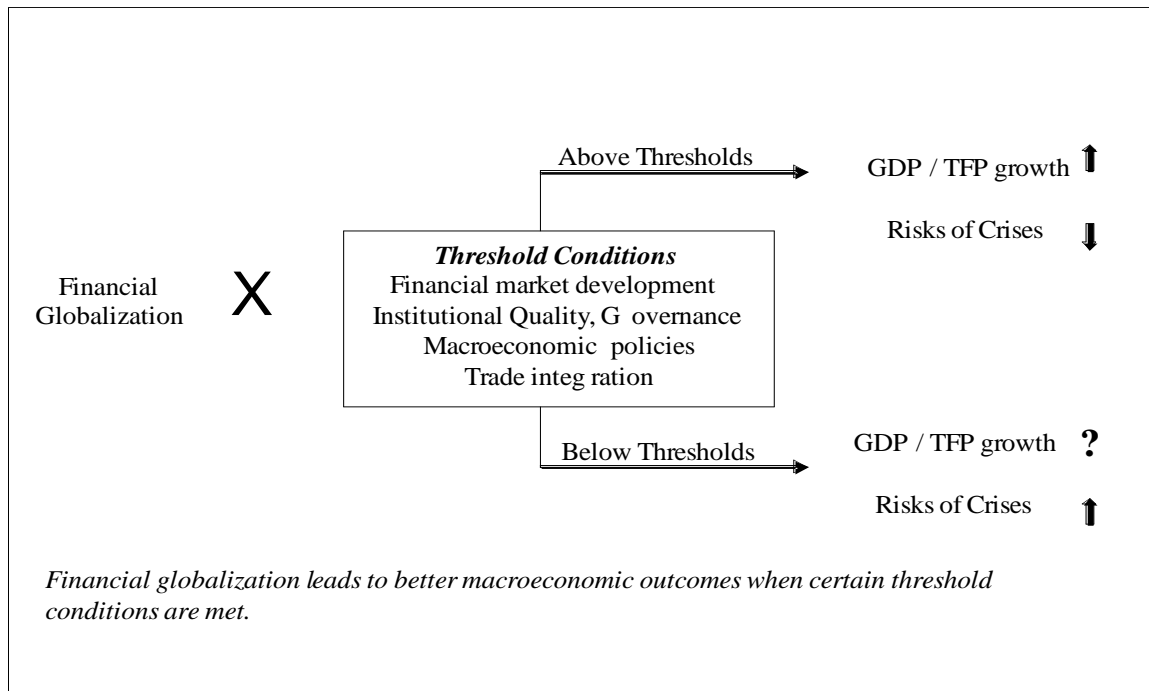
Above Thresholds

GDP / TFP growth ↑

Risks of Crises ↓

Financial Globalization

X

*Threshold Conditions*
Financial market development
Institutional Quality, G overnance
Macroeconomic policies
Trade integ ration

Below Thresholds

GDP / TFP growth ?

Risks of Crises ↑

*Financial globalization leads to better macroeconomic outcomes when certain threshold conditions are met.*